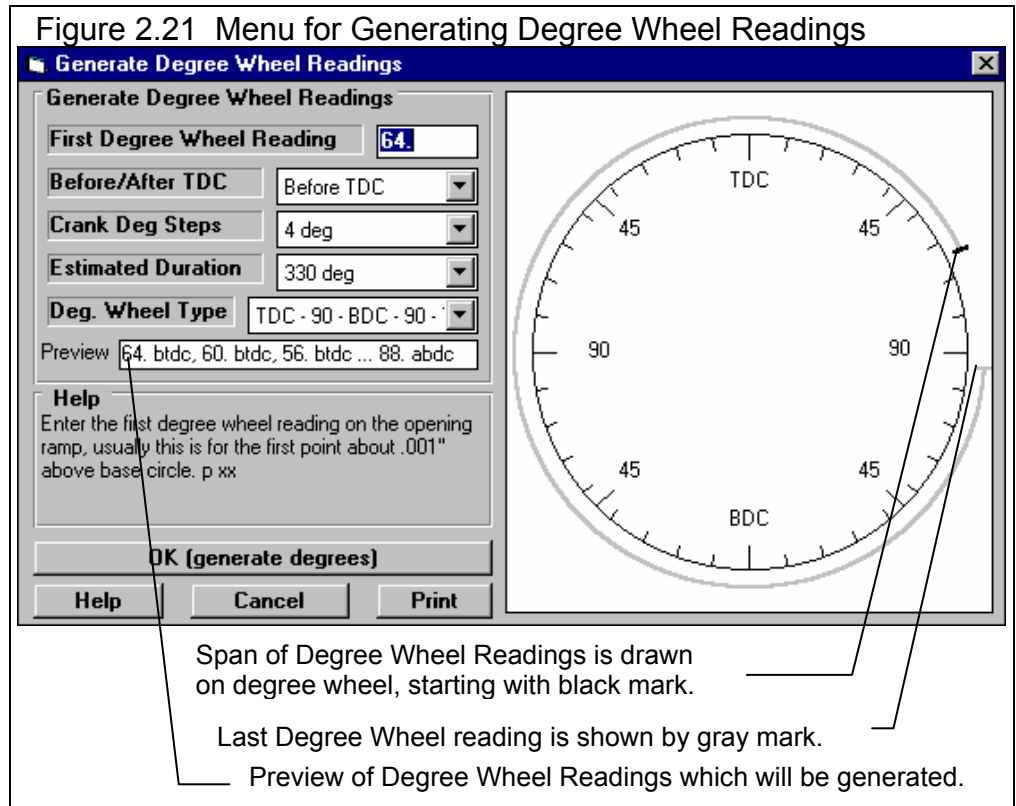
Figure 2.21 Menu for Generating Degree Wheel Readings

Generate Degree Wheel Readings

Generate Degree Wheel Readings

First Degree Wheel Reading 64.

Before/After TDC Before TDC

Crank Deg Steps 4 deg

Estimated Duration 330 deg

Deg. Wheel Type TDC - 90 - BDC - 90 - T

Preview 64. btdc, 60. btdc, 56. btdc ... 88. abdc

Help

Enter the first degree wheel reading on the opening ramp, usually this is for the first point about .001" above base circle. p xx

OK (generate degrees)

Help Cancel Print

TDC

45

45

90

90

45

45

BDC

Span of Degree Wheel Readings is drawn on degree wheel, starting with black mark.

Last Degree Wheel reading is shown by gray mark.

Preview of Degree Wheel Readings which will be generated.